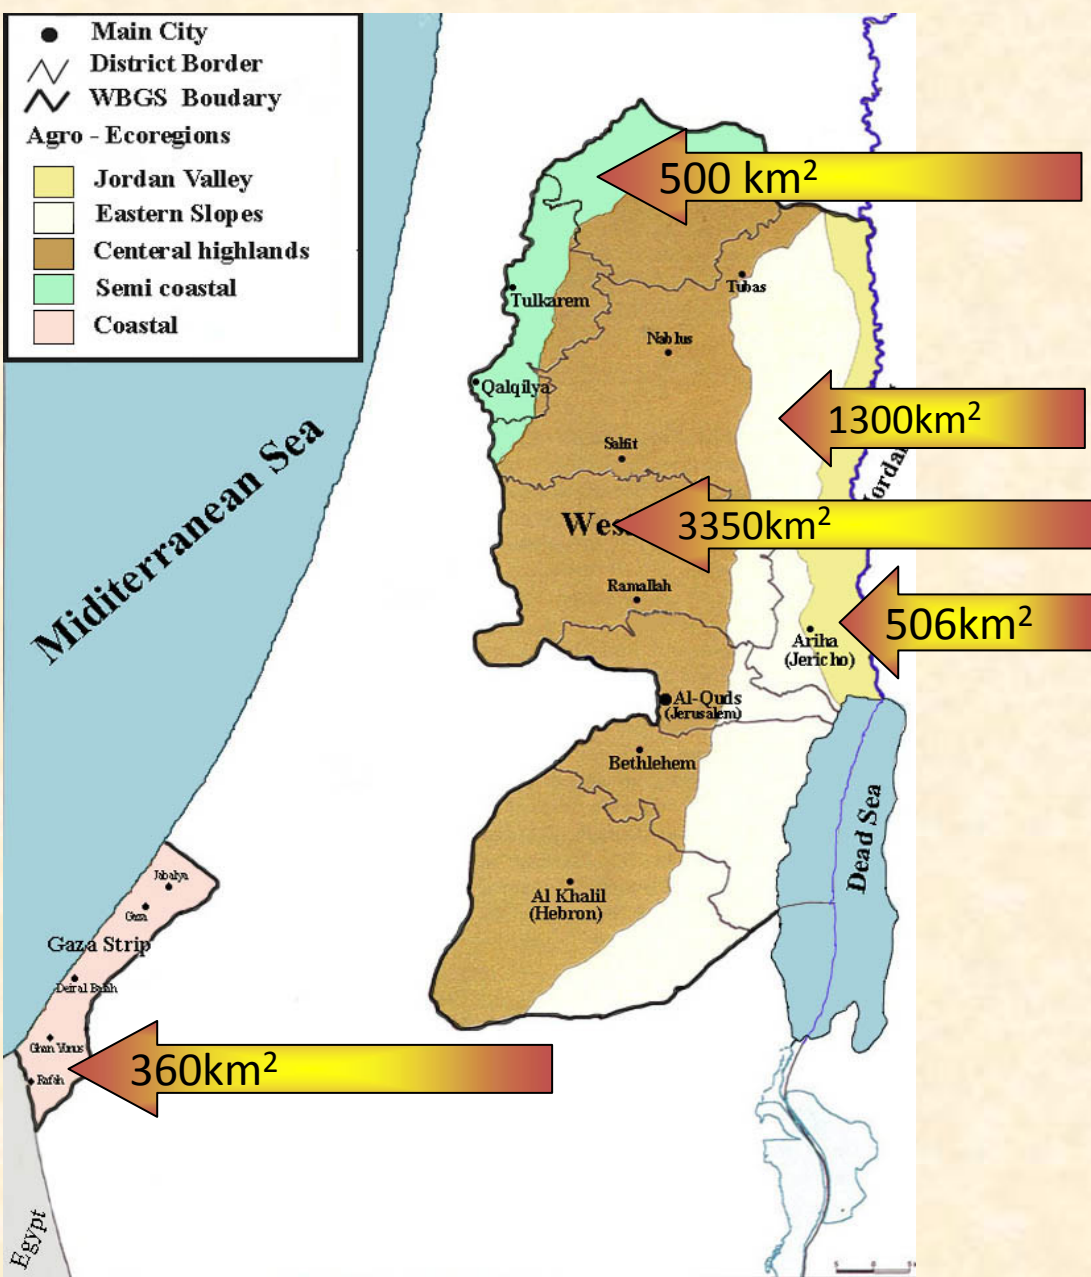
Main City
District Border
WBGS Boudary
Agro - Ecoregions
Jordan Valley
Eastern Slopes
Centeral highlands
Semi coastal
Coastal

500 km$^2$

Tulkarem
Tubas
Nablus
Qalqilya

1300km$^2$

Salfit
Jordan

Mediterranean Sea

Wes

3350km$^2$

Ramallah

506km$^2$

Ariha (Jericho)

Al-Quds (Jerusalem)
Bethlehem

Dead Sea

Al Khalil (Hebron)

Jabalya
Gaza
Gaza Strip
Deiral Balah
Khan Yunis
Rafah

360km$^2$

Egypt